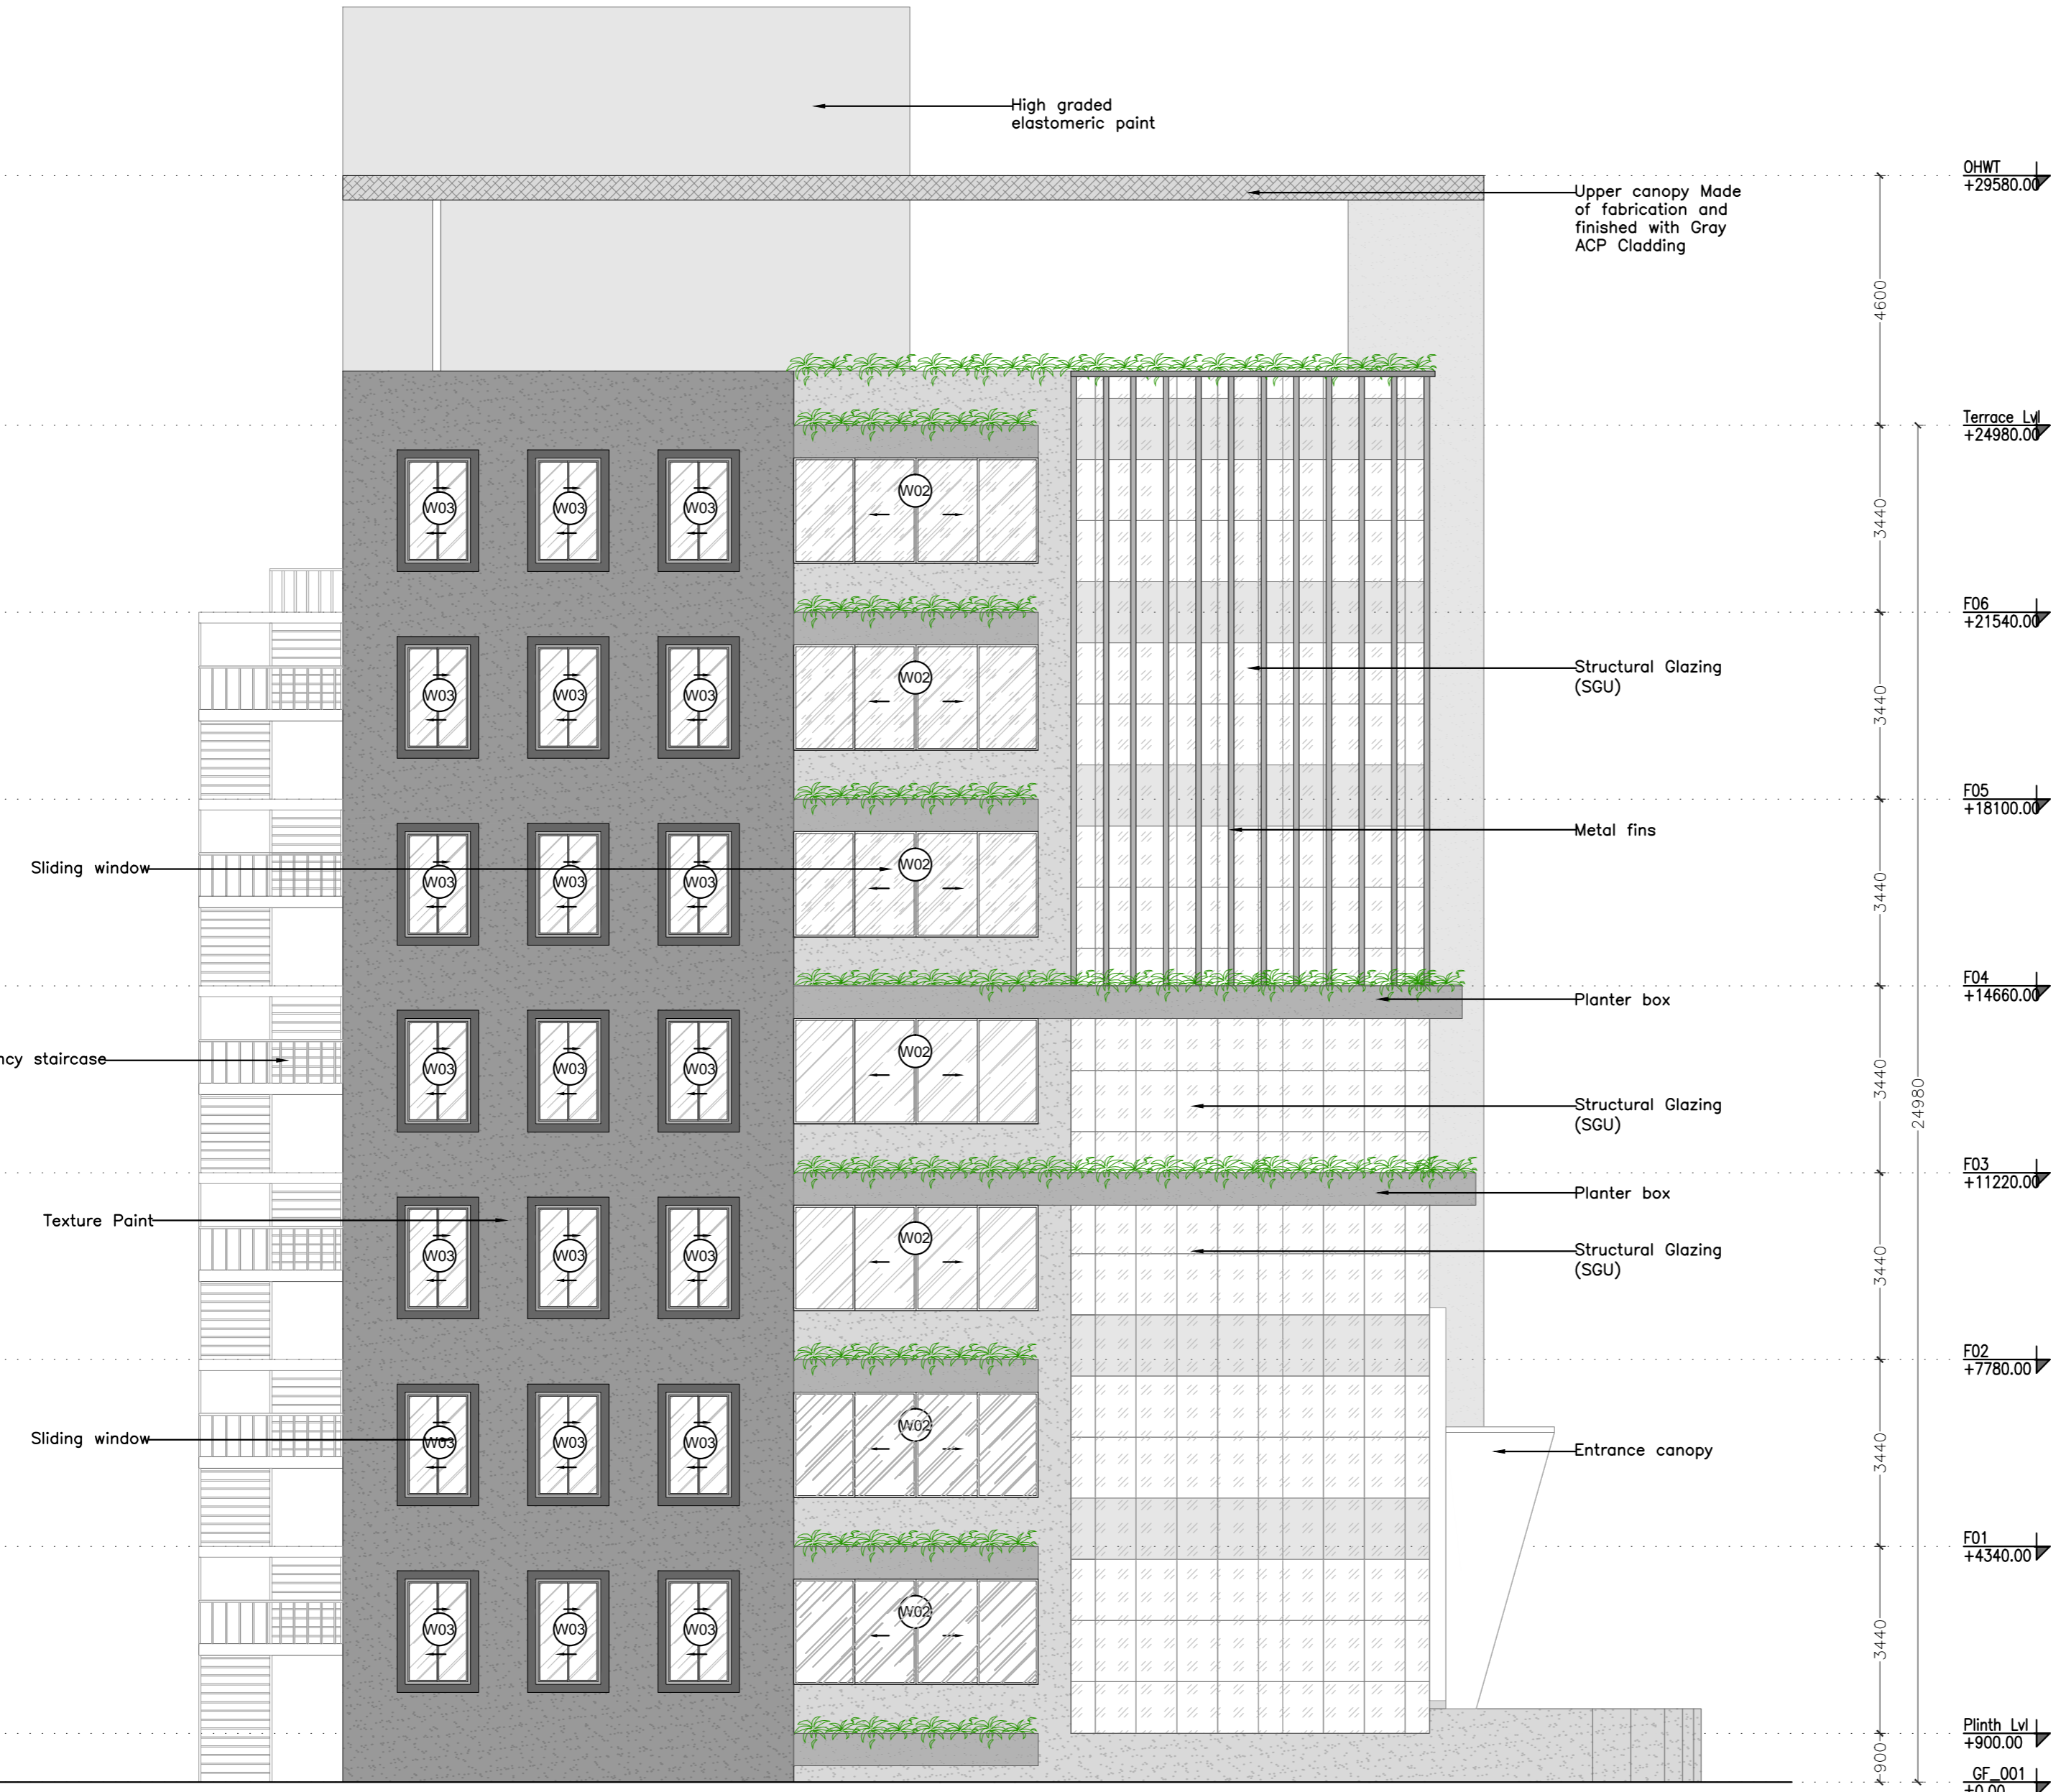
High graded elastomeric paint

Upper canopy Made of fabrication and finished with Gray ACP Cladding

OHWT
+29580.00

4600

Terrace Lvl
+24980.00

3440

F06
+21540.00

Structural Glazing (SGU)

3440

F05
+18100.00

Metal fins

Sliding window

3440

F04
+14660.00

Planter box

ncy staircase

3440

24980

Structural Glazing (SGU)

F03
+11220.00

Planter box

Texture Paint

Structural Glazing (SGU)

3440

F02
+7780.00

Sliding window

Entrance canopy

3440

F01
+4340.00

3440

Plinth Lvl
+900.00

900

GF_001
+0.00

W03 W03 W03 W02
W03 W03 W03 W02
W03 W03 W03 W02
W03 W03 W03 W02
W03 W03 W03 W02
W03 W03 W03 W02
W03 W03 W03 W02